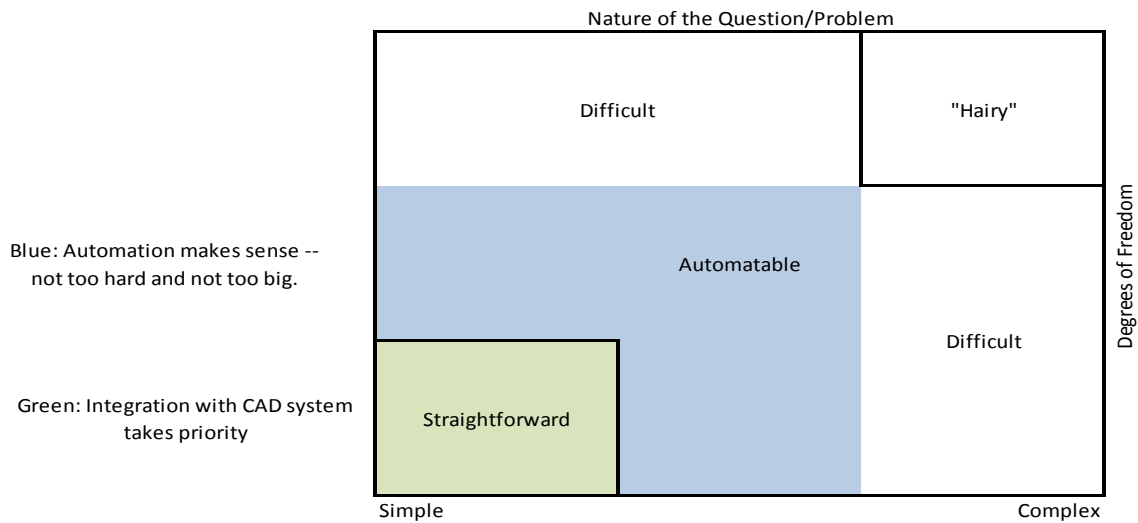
Nature of the Question/Problem

Difficult

"Hairy"

Blue: Automation makes sense -- not too hard and not too big.

Automatable

Difficult

Degrees of Freedom

Green: Integration with CAD system takes priority

Straightforward

Simple

Complex